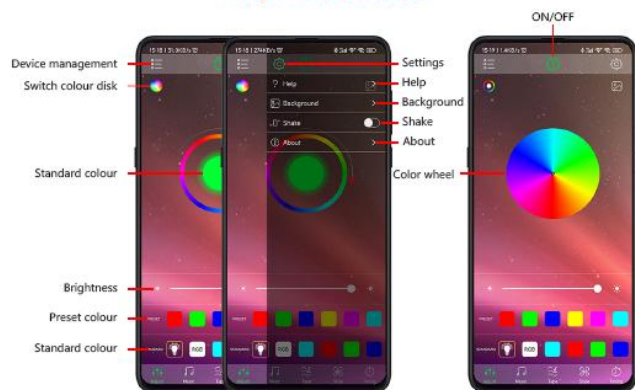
ON/OFF

Device management

Switch colour disk

Standard colour

Brightness

Preset colour

Standard colour

Settings

Help

Background

Shake

About

Color wheel

Help

Background

Shake

About

RGB

RGB